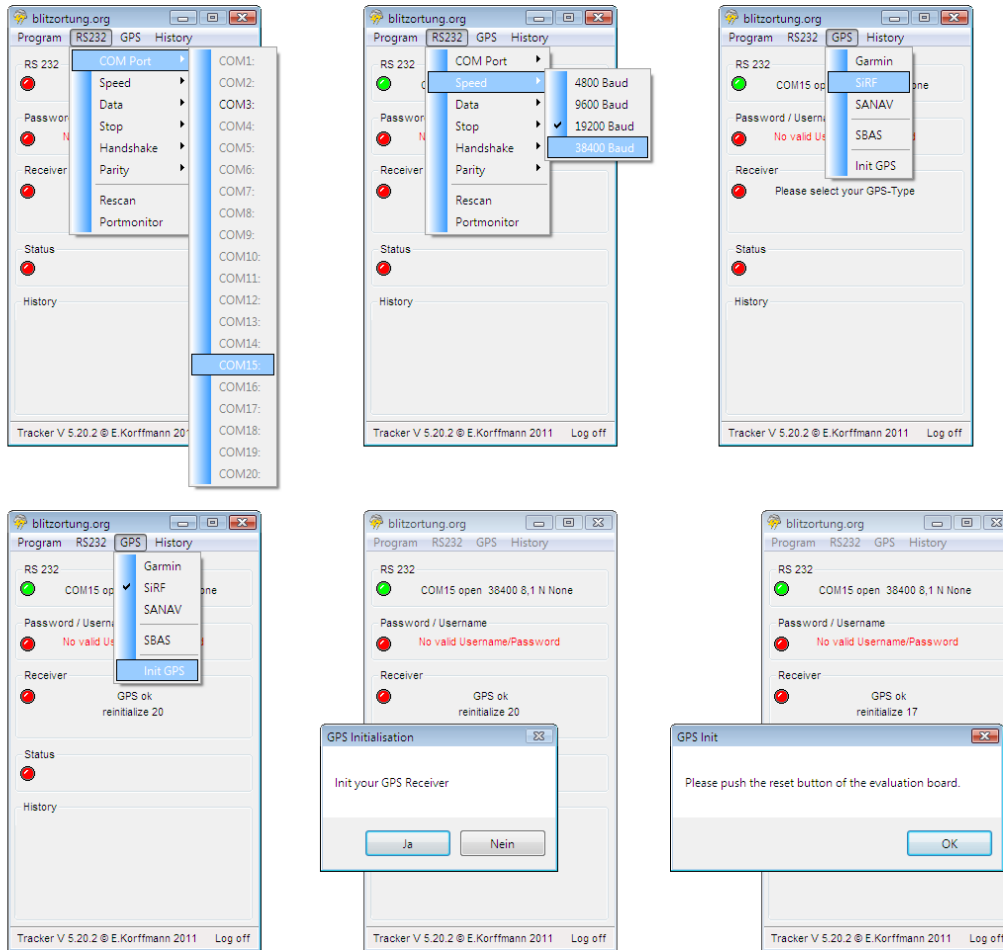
blitzortung.org
Program RS232 GPS History
RS 232
Passwor
Receiver
Status
History
COM Port
Speed
Data
Stop
Handshake
Parity
Rescan
Portmonitor
COM1:
COM2:
COM3:
COM4:
COM5:
COM6:
COM7:
COM8:
COM9:
COM10:
COM11:
COM12:
COM13:
COM14:
COM15:
COM16:
COM17:
COM18:
COM19:
COM20:
Tracker V 5.20.2 © E.Korffmann 2011

blitzortung.org
Program RS232 GPS History
RS 232
Passwor
Receiver
Status
History
COM Port
Speed
Data
Stop
Handshake
Parity
Rescan
Portmonitor
4800 Baud
9600 Baud
19200 Baud
38400 Baud
Tracker V 5.20.2 © E.Korffmann 2011 Log off

blitzortung.org
Program RS232 GPS History
RS 232
COM15 ope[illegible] None
Password / Userna
No valid Use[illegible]
Receiver
Please select your GPS-Type
Status
History
Garmin
SiRF
SANAV
SBAS
Init GPS
Tracker V 5.20.2 © E.Korffmann 2011 Log off

blitzortung.org
Program RS232 GPS History
RS 232
COM15 op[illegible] one
Password / Userna
No valid U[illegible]
Receiver
GPS ok
reinitialize 20
Status
History
Garmin
SiRF
SANAV
SBAS
Init GPS
Tracker V 5.20.2 © E.Korffmann 2011 Log off

blitzortung.org
Program RS232 GPS History
RS 232
COM15 open 38400 8,1 N None
Password / Username
No valid Username/Password
Receiver
GPS ok
reinitialize 20
GPS Initialisation
Init your GPS Receiver
Ja
Nein
Tracker V 5.20.2 © E.Korffmann 2011 Log off

blitzortung.org
Program RS232 GPS History
RS 232
COM15 open 38400 8,1 N None
Password / Username
No valid Username/Password
Receiver
GPS ok
reinitialize 17
GPS Init
Please push the reset button of the evaluation board.
OK
Tracker V 5.20.2 © E.Korffmann 2011 Log off